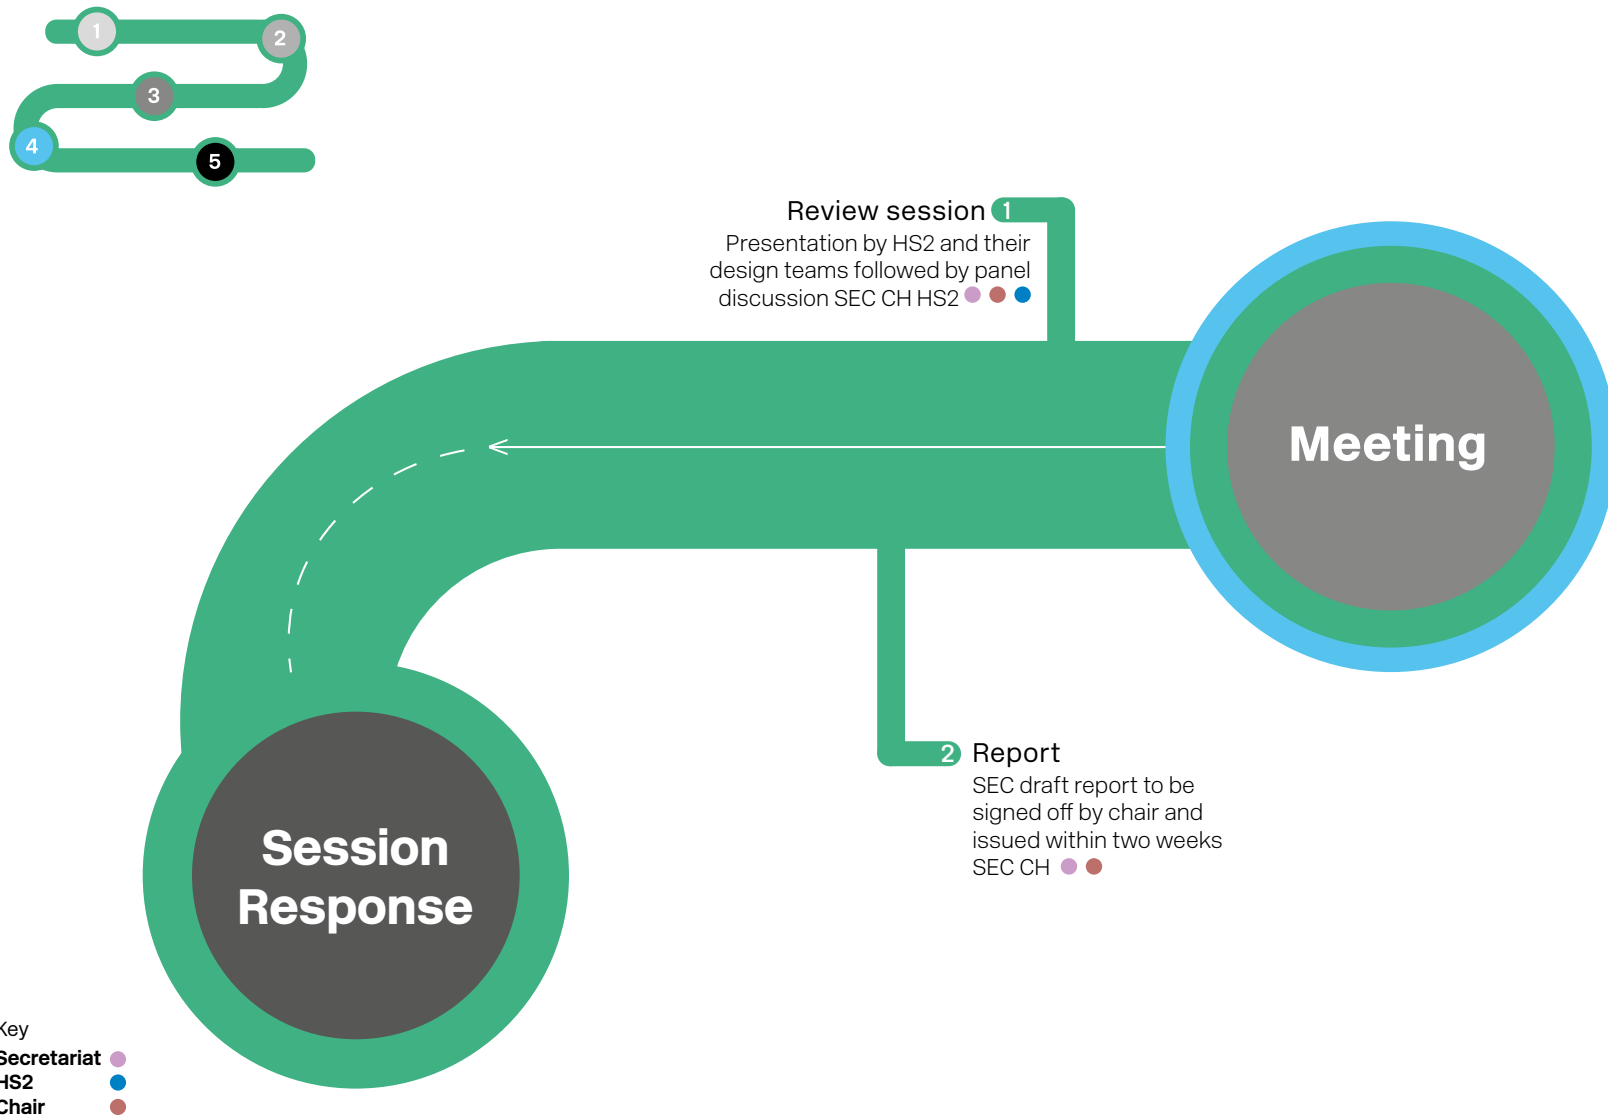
1
2
3
4
5

Review session 1
Presentation by HS2 and their design teams followed by panel discussion SEC CH HS2

Meeting

2 Report
SEC draft report to be signed off by chair and issued within two weeks SEC CH

Session Response

Key
Secretariat
HS2
Chair